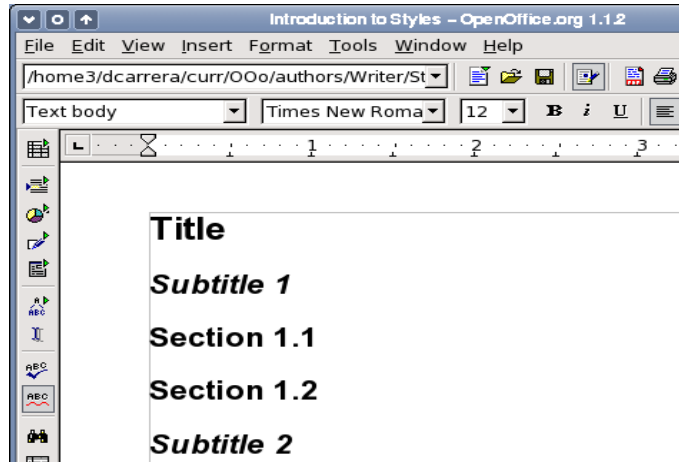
Introduction to Styles – OpenOffice.org 1.1.2

File Edit View Insert Format Tools Window Help

/home3/dcarrera/curr/OOo/authors/Writer/St

Text body

Times New Roma

12

B i U

1 2 3

Title

Subtitle 1

Section 1.1

Section 1.2

Subtitle 2